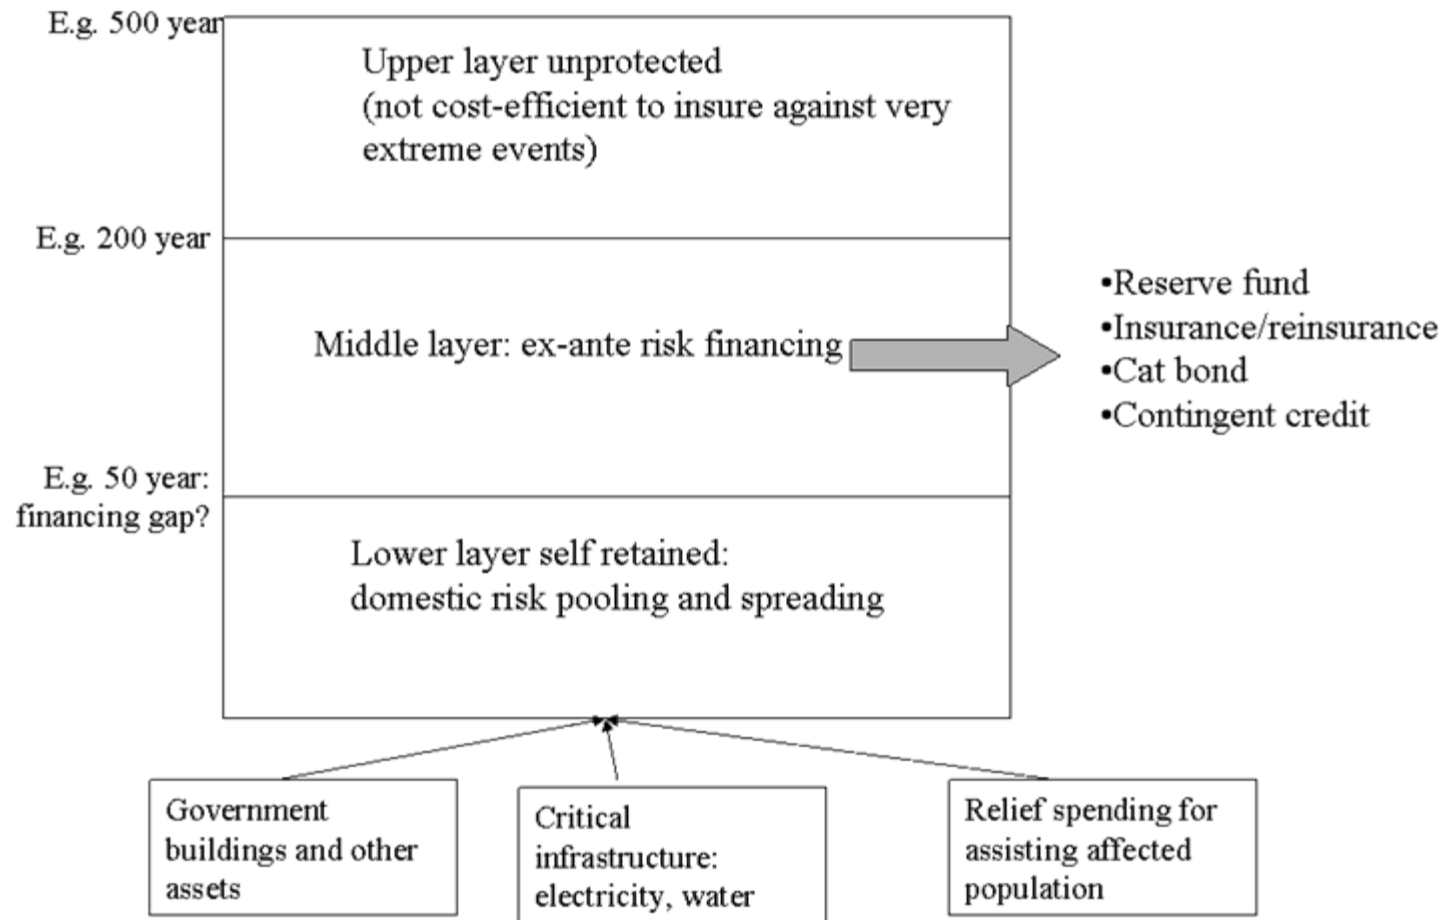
E.g. 500 year

Upper layer unprotected (not cost-efficient to insure against very extreme events)

E.g. 200 year

Middle layer: ex-ante risk financing

•Reserve fund
•Insurance/reinsurance
•Cat bond
•Contingent credit

E.g. 50 year: financing gap?

Lower layer self retained: domestic risk pooling and spreading

Government buildings and other assets

Critical infrastructure: electricity, water

Relief spending for assisting affected population